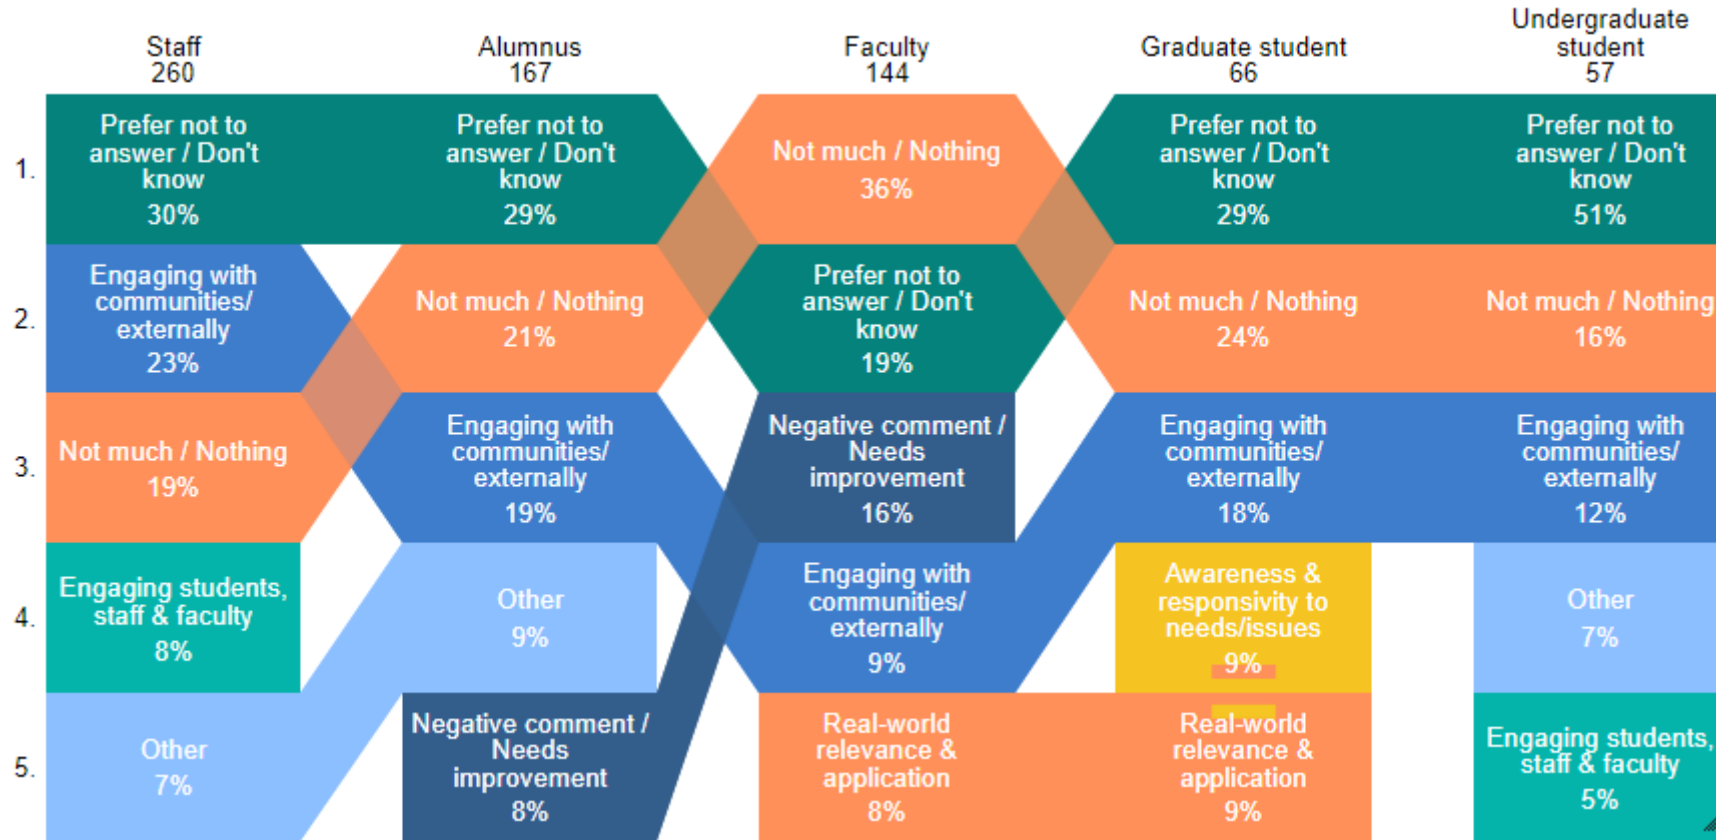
| | Staff 260 | Alumnus 167 | Faculty 144 | Graduate student 66 | Undergraduate student 57 |
|---|---|---|---|---|---|
| 1. | Prefer not to answer / Don't know 30% | Prefer not to answer / Don't know 29% | Not much / Nothing 36% | Prefer not to answer / Don't know 29% | Prefer not to answer / Don't know 51% |
| 2. | Engaging with communities/ externally 23% | Not much / Nothing 21% | Prefer not to answer / Don't know 19% | Not much / Nothing 24% | Not much / Nothing 16% |
| 3. | Not much / Nothing 19% | Engaging with communities/ externally 19% | Negative comment / Needs improvement 16% | Engaging with communities/ externally 18% | Engaging with communities/ externally 12% |
| 4. | Engaging students, staff & faculty 8% | Other 9% | Engaging with communities/ externally 9% | Awareness & responsivity to needs/issues 9% | Other 7% |
| 5. | Other 7% | Negative comment / Needs improvement 8% | Real-world relevance & application 8% | Real-world relevance & application 9% | Engaging students, staff & faculty 5% |